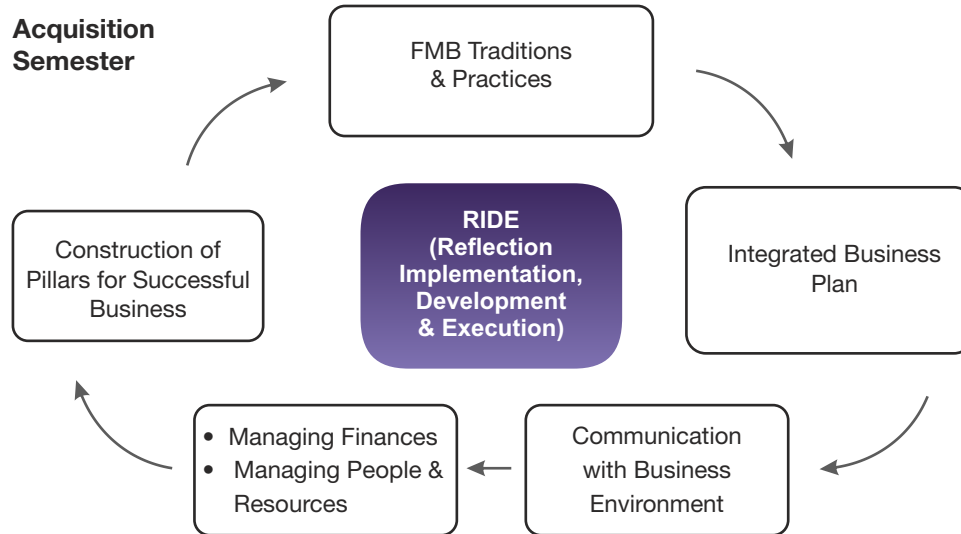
Acquisition Semester

FMB Traditions & Practices

RIDE (Reflection Implementation, Development & Execution)

Integrated Business Plan

Communication with Business Environment

- Managing Finances
- Managing People & Resources

Construction of Pillars for Successful Business